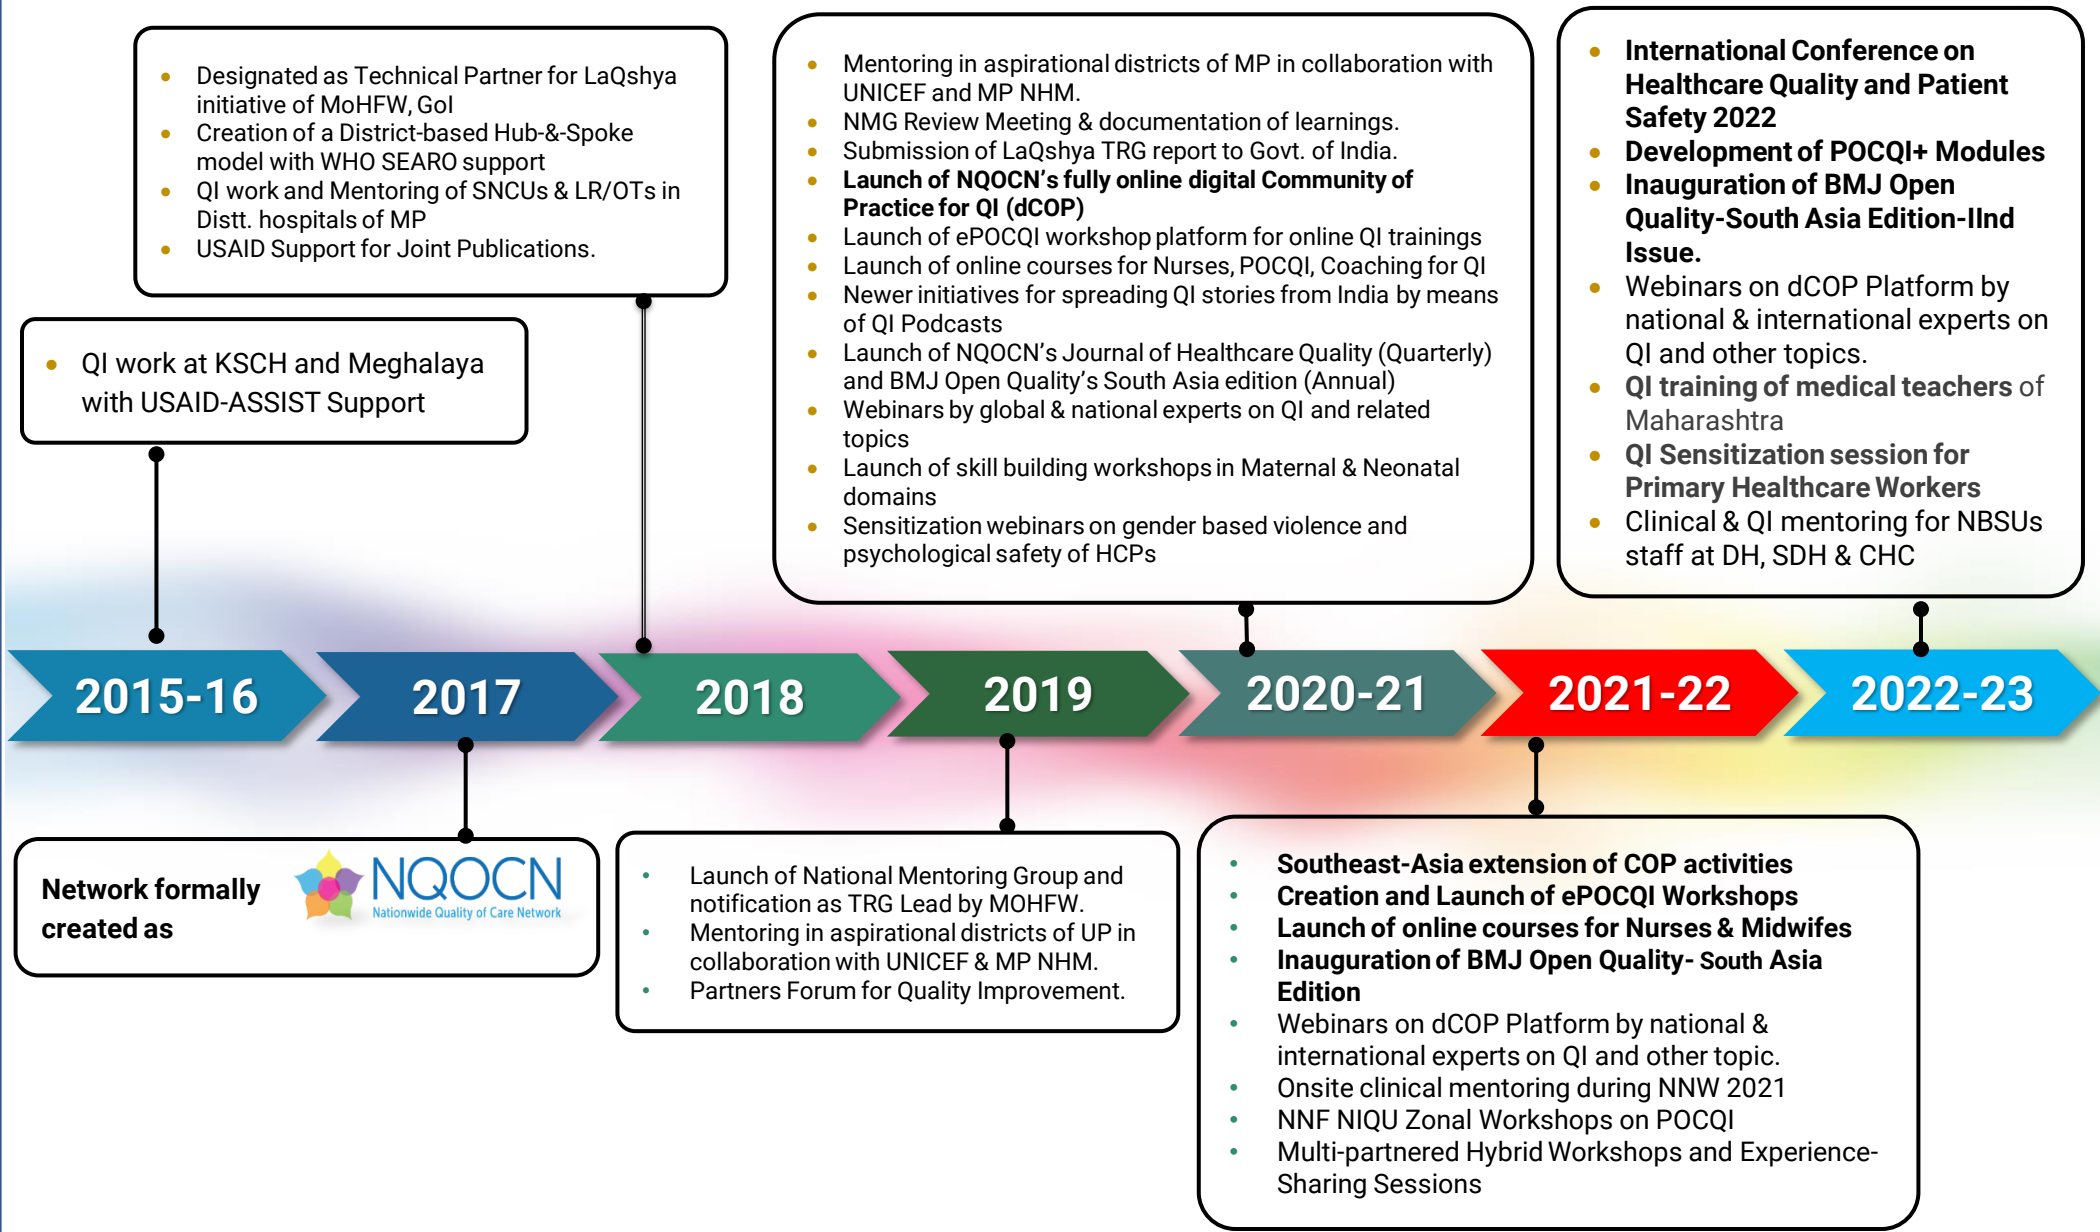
- Designated as Technical Partner for LaQshya initiative of MoHFW, GoI
- Creation of a District-based Hub-&-Spoke model with WHO SEARO support
- QI work and Mentoring of SNCUs & LR/OTs in Distt. hospitals of MP
- USAID Support for Joint Publications.

- QI work at KSCH and Meghalaya with USAID-ASSIST Support

- Mentoring in aspirational districts of MP in collaboration with UNICEF and MP NHM.
- NMG Review Meeting & documentation of learnings.
- Submission of LaQshya TRG report to Govt. of India.
- **Launch of NQOCN's fully online digital Community of Practice for QI (dCOP)**
- Launch of ePOCQI workshop platform for online QI trainings
- Launch of online courses for Nurses, POCQI, Coaching for QI
- Newer initiatives for spreading QI stories from India by means of QI Podcasts
- Launch of NQOCN's Journal of Healthcare Quality (Quarterly) and BMJ Open Quality's South Asia edition (Annual)
- Webinars by global & national experts on QI and related topics
- Launch of skill building workshops in Maternal & Neonatal domains
- Sensitization webinars on gender based violence and psychological safety of HCPs

- **International Conference on Healthcare Quality and Patient Safety 2022**
- **Development of POCQI+ Modules**
- **Inauguration of BMJ Open Quality-South Asia Edition-IInd Issue.**
- Webinars on dCOP Platform by national & international experts on QI and other topics.
- **QI training of medical teachers** of Maharashtra
- **QI Sensitization session for Primary Healthcare Workers**
- Clinical & QI mentoring for NBSUs staff at DH, SDH & CHC

2015-16 2017 2018 2019 2020-21 2021-22 2022-23

**Network formally created as** NQOCN Nationwide Quality of Care Network

- Launch of National Mentoring Group and notification as TRG Lead by MOHFW.
- Mentoring in aspirational districts of UP in collaboration with UNICEF & MP NHM.
- Partners Forum for Quality Improvement.

- **Southeast-Asia extension of COP activities**
- **Creation and Launch of ePOCQI Workshops**
- **Launch of online courses for Nurses & Midwifes**
- **Inauguration of BMJ Open Quality- South Asia Edition**
- Webinars on dCOP Platform by national & international experts on QI and other topic.
- Onsite clinical mentoring during NNW 2021
- NNF NIQU Zonal Workshops on POCQI
- Multi-partnered Hybrid Workshops and Experience-Sharing Sessions